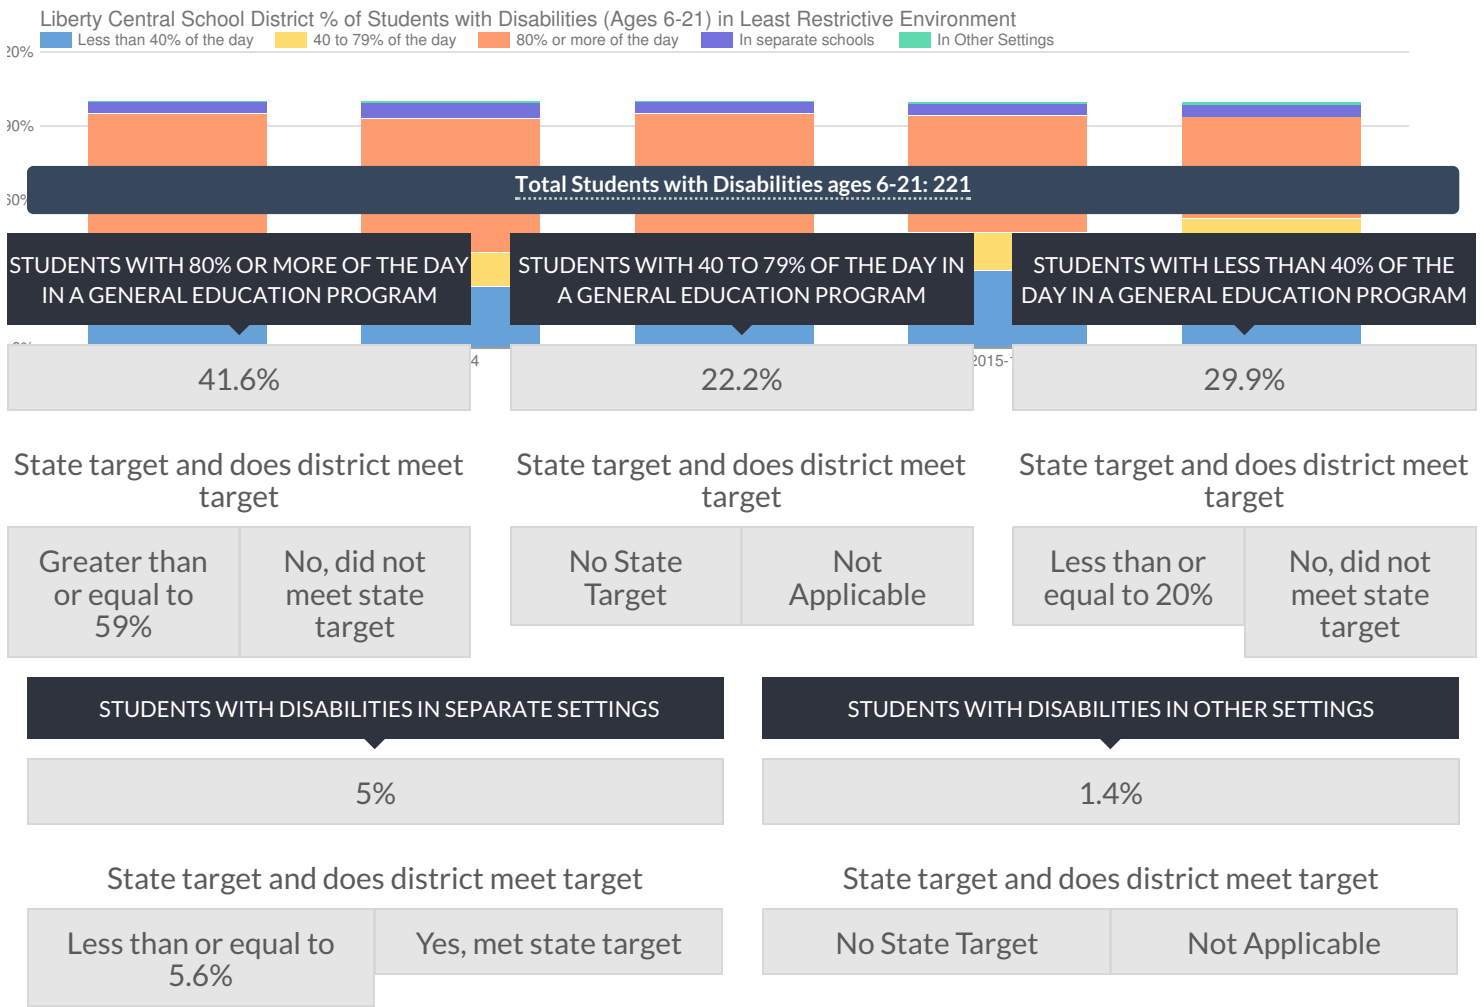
Liberty Central School District % of Students with Disabilities (Ages 6-21) in Least Restrictive Environment

Less than 40% of the day 40 to 79% of the day 80% or more of the day In separate schools In Other Settings

20%

90%

60%

Total Students with Disabilities ages 6-21: 221

STUDENTS WITH 80% OR MORE OF THE DAY IN A GENERAL EDUCATION PROGRAM

41.6%

State target and does district meet target

| Greater than or equal to 59% | No, did not meet state target |
|---|---|

STUDENTS WITH 40 TO 79% OF THE DAY IN A GENERAL EDUCATION PROGRAM

22.2%

State target and does district meet target

| No State Target | Not Applicable |
|---|---|

STUDENTS WITH LESS THAN 40% OF THE DAY IN A GENERAL EDUCATION PROGRAM

29.9%

State target and does district meet target

| Less than or equal to 20% | No, did not meet state target |
|---|---|

STUDENTS WITH DISABILITIES IN SEPARATE SETTINGS

5%

State target and does district meet target

| Less than or equal to 5.6% | Yes, met state target |
|---|---|

STUDENTS WITH DISABILITIES IN OTHER SETTINGS

1.4%

State target and does district meet target

| No State Target | Not Applicable |
|---|---|